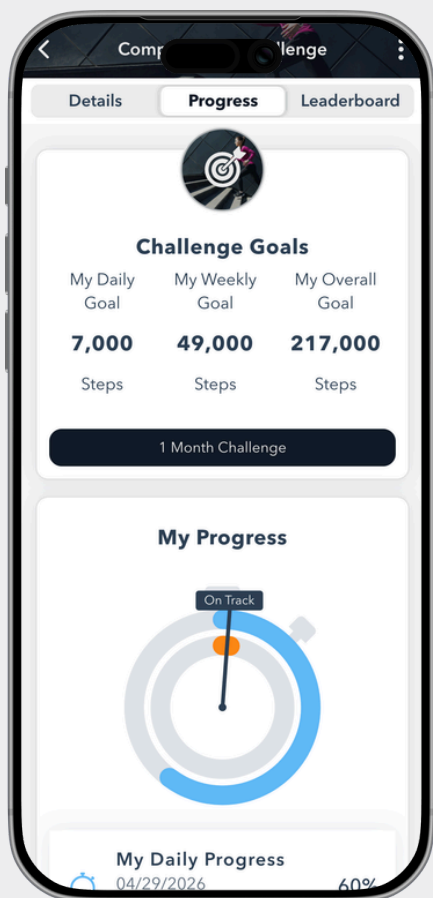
Comp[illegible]llenge

Details
Progress
Leaderboard

Challenge Goals

| My Daily Goal | My Weekly Goal | My Overall Goal |
|---|---|---|
| 7,000 | 49,000 | 217,000 |
| Steps | Steps | Steps |

1 Month Challenge

My Progress

On Track

My Daily Progress
04/29/2026
60%